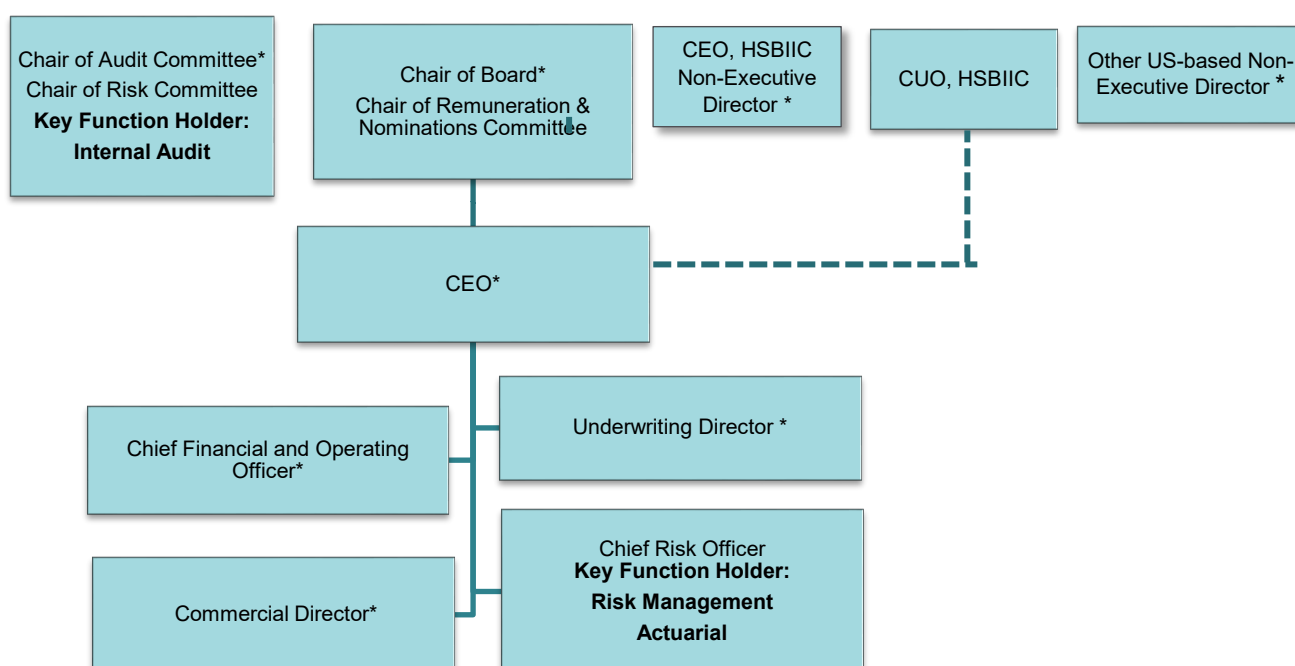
Chair of Audit Committee*
Chair of Risk Committee
**Key Function Holder: Internal Audit**

Chair of Board*
Chair of Remuneration & Nominations Committee

CEO, HSBIIC
Non-Executive Director *

CUO, HSBIIC

Other US-based Non-Executive Director *

CEO*

Underwriting Director *

Chief Financial and Operating Officer*

Chief Risk Officer
**Key Function Holder:**
**Risk Management**
**Actuarial**

Commercial Director*